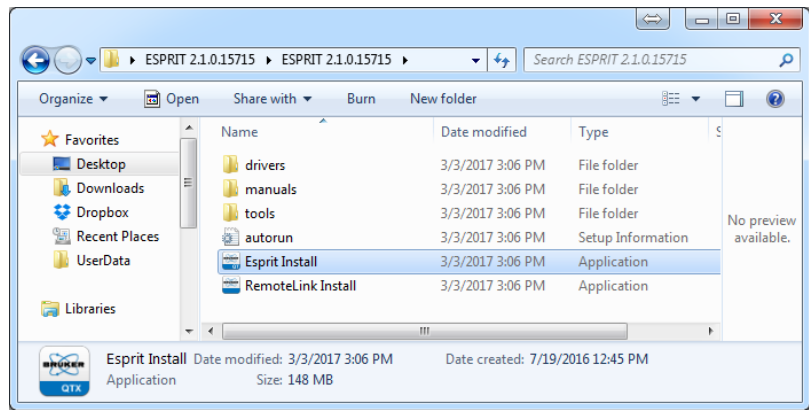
ESPRIT 2.1.0.15715 ▸ ESPRIT 2.1.0.15715 ▸

Search ESPRIT 2.1.0.15715

Organize ▾ Open Share with ▾ Burn New folder

Favorites
Desktop
Downloads
Dropbox
Recent Places
UserData

Libraries

| Name | Date modified | Type | S |
|---|---|---|---|
| drivers | 3/3/2017 3:06 PM | File folder | |
| manuals | 3/3/2017 3:06 PM | File folder | |
| tools | 3/3/2017 3:06 PM | File folder | |
| autorun | 3/3/2017 3:06 PM | Setup Information | |
| Esprit Install | 3/3/2017 3:06 PM | Application | |
| RemoteLink Install | 3/3/2017 3:06 PM | Application | |

No preview available.

BRUKER
QTX

Esprit Install Date modified: 3/3/2017 3:06 PM Date created: 7/19/2016 12:45 PM
Application Size: 148 MB